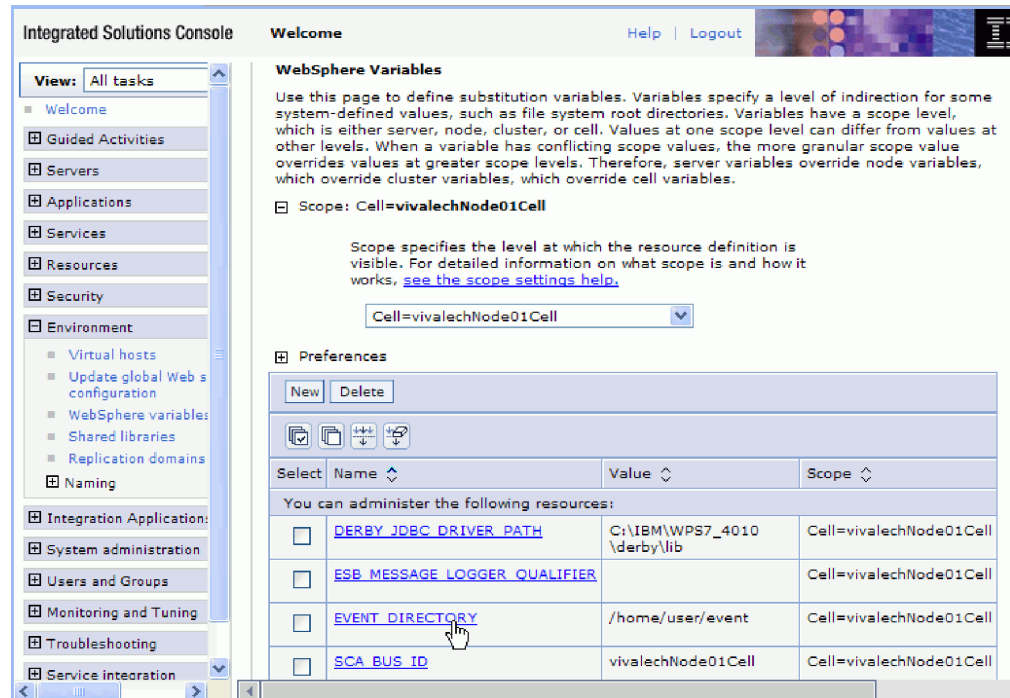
Integrated Solutions Console Welcome Help | Logout

View: All tasks

Welcome

⊞ Guided Activities

⊞ Servers

⊞ Applications

⊞ Services

⊞ Resources

⊞ Security

⊟ Environment

Virtual hosts

Update global Web s configuration

WebSphere variables

Shared libraries

Replication domains

⊞ Naming

⊞ Integration Applications

⊞ System administration

⊞ Users and Groups

⊞ Monitoring and Tuning

⊞ Troubleshooting

⊞ Service integration

WebSphere Variables

Use this page to define substitution variables. Variables specify a level of indirection for some system-defined values, such as file system root directories. Variables have a scope level, which is either server, node, cluster, or cell. Values at one scope level can differ from values at other levels. When a variable has conflicting scope values, the more granular scope value overrides values at greater scope levels. Therefore, server variables override node variables, which override cluster variables, which override cell variables.

⊟ Scope: Cell=vivalechNode01Cell

Scope specifies the level at which the resource definition is visible. For detailed information on what scope is and how it works, see the scope settings help.

Cell=vivalechNode01Cell

⊞ Preferences

New Delete

| Select | Name | Value | Scope |
|---|---|---|---|
| You can administer the following resources: | | | |
| ☐ | DERBY_JDBC_DRIVER_PATH | C:\IBM\WPS7_4010 \derby\lib | Cell=vivalechNode01Cell |
| ☐ | ESB_MESSAGE_LOGGER_QUALIFIER | | Cell=vivalechNode01Cell |
| ☐ | EVENT_DIRECTORY | /home/user/event | Cell=vivalechNode01Cell |
| ☐ | SCA_BUS_ID | vivalechNode01Cell | Cell=vivalechNode01Cell |